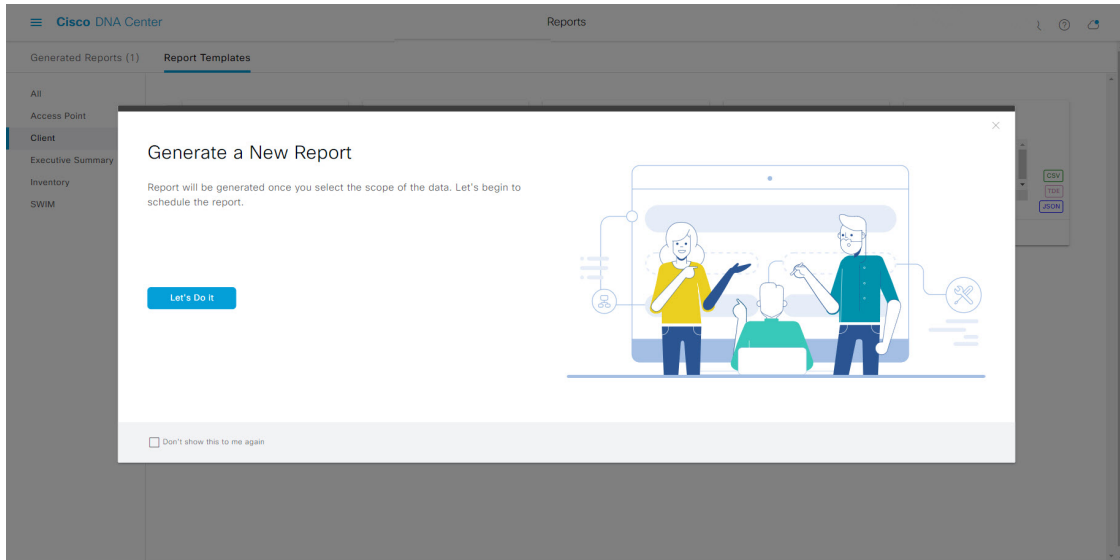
Cisco DNA Center

Reports

Generated Reports (1)

Report Templates

All

Access Point

Client

Executive Summary

Inventory

SWIM

CSV

TDE

JSON

Generate a New Report

Report will be generated once you select the scope of the data. Let's begin to schedule the report.

Let's Do it

Don't show this to me again